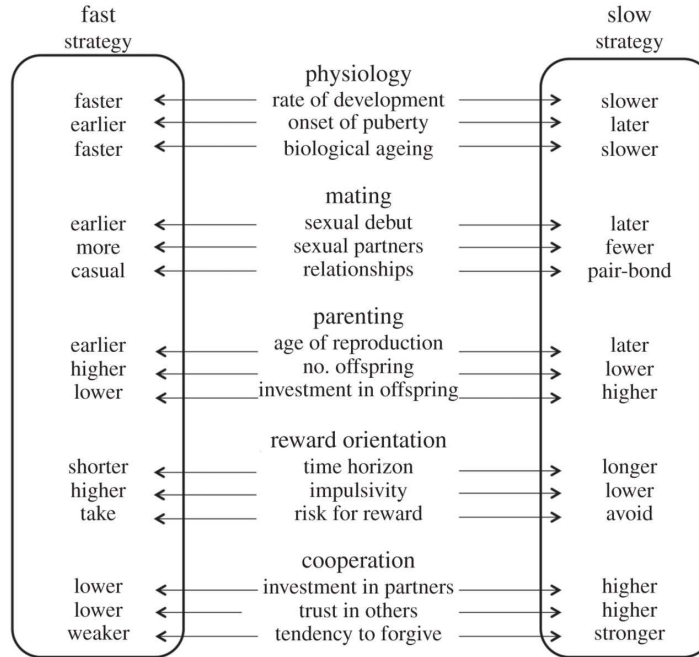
fast strategy

slow strategy

physiology

| fast strategy | | slow strategy |
|---|---|---|
| faster | rate of development | slower |
| earlier | onset of puberty | later |
| faster | biological ageing | slower |

mating

| fast strategy | | slow strategy |
|---|---|---|
| earlier | sexual debut | later |
| more | sexual partners | fewer |
| casual | relationships | pair-bond |

parenting

| fast strategy | | slow strategy |
|---|---|---|
| earlier | age of reproduction | later |
| higher | no. offspring | lower |
| lower | investment in offspring | higher |

reward orientation

| fast strategy | | slow strategy |
|---|---|---|
| shorter | time horizon | longer |
| higher | impulsivity | lower |
| take | risk for reward | avoid |

cooperation

| fast strategy | | slow strategy |
|---|---|---|
| lower | investment in partners | higher |
| lower | trust in others | higher |
| weaker | tendency to forgive | stronger |